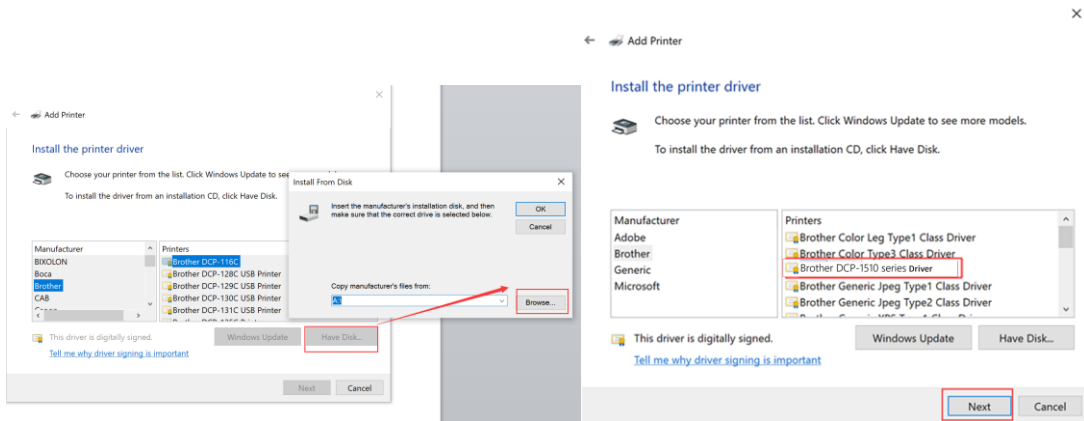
Add Printer

Install the printer driver

Choose your printer from the list. Click Windows Update to see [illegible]

To install the driver from an installation CD, click Have Disk.

| Manufacturer | Printers |
|---|---|
| BIXOLON | Brother DCP-116C |
| Boca | Brother DCP-128C USB Printer |
| Brother | Brother DCP-129C USB Printer |
| CAB | Brother DCP-130C USB Printer |
| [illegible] | Brother DCP-131C USB Printer |

This driver is digitally signed.
Tell me why driver signing is important

Windows Update
Have Disk...

Next
Cancel

Install From Disk

Insert the manufacturer's installation disk, and then make sure that the correct drive is selected below.

OK
Cancel

Copy manufacturer's files from:
A:\
Browse...

Add Printer

Install the printer driver

Choose your printer from the list. Click Windows Update to see more models.

To install the driver from an installation CD, click Have Disk.

| Manufacturer | Printers |
|---|---|
| Adobe | Brother Color Leg Type1 Class Driver |
| Brother | Brother Color Type3 Class Driver |
| Generic | Brother DCP-1510 series Driver |
| Microsoft | Brother Generic Jpeg Type1 Class Driver |
| | Brother Generic Jpeg Type2 Class Driver |

This driver is digitally signed.
Tell me why driver signing is important

Windows Update
Have Disk...

Next
Cancel